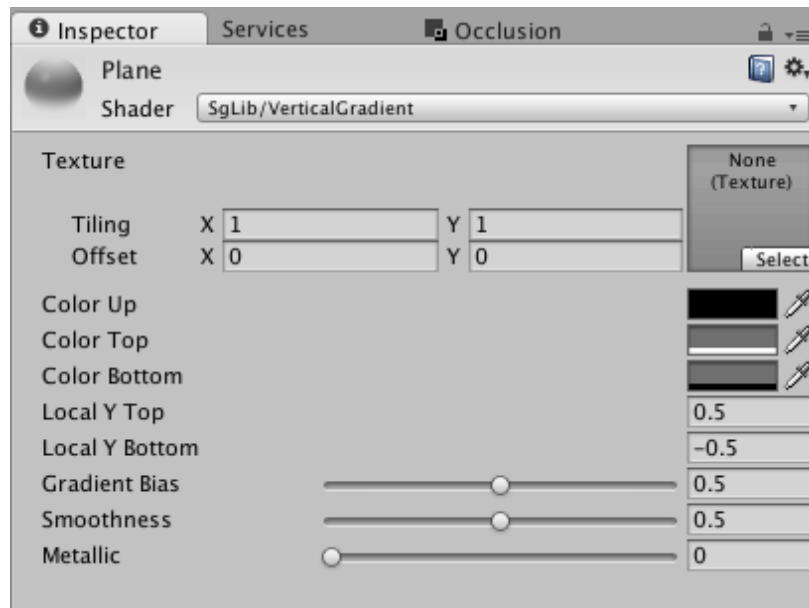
Inspector Services Occlusion

Plane

Shader SgLib/VerticalGradient

Texture

None (Texture)

Tiling X 1 Y 1

Offset X 0 Y 0

Select

Color Up

Color Top

Color Bottom

Local Y Top 0.5

Local Y Bottom -0.5

Gradient Bias 0.5

Smoothness 0.5

Metallic 0